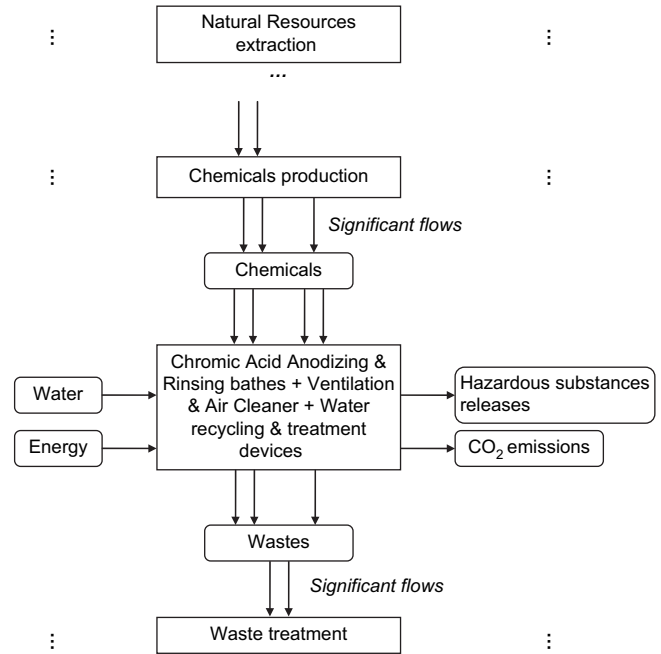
⋮ Natural Resources extraction ⋮

...

⋮ Chemicals production ⋮

*Significant flows*

Chemicals

Water

Energy

Chromic Acid Anodizing & Rinsing baths + Ventilation & Air Cleaner + Water recycling & treatment devices

Hazardous substances releases

$CO_2$ emissions

Wastes

*Significant flows*

⋮ Waste treatment ⋮